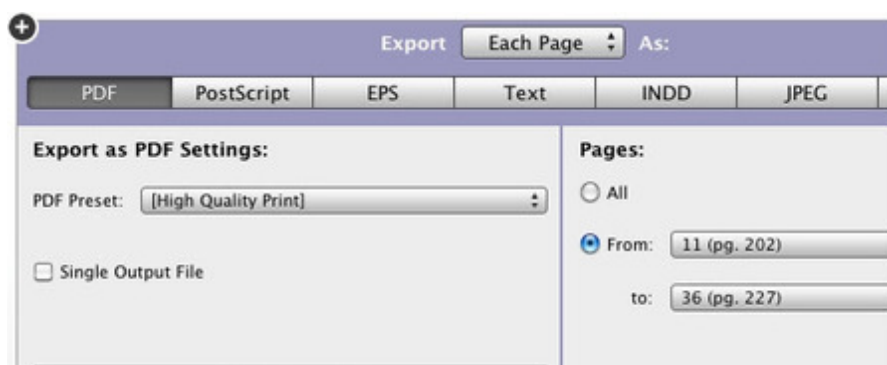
Export Each Page As:

| PDF | PostScript | EPS | Text | INDD | JPEG |
|---|---|---|---|---|---|

Export as PDF Settings:

PDF Preset: [High Quality Print]

Single Output File

Pages:

All

From: 11 (pg. 202)

to: 36 (pg. 227)